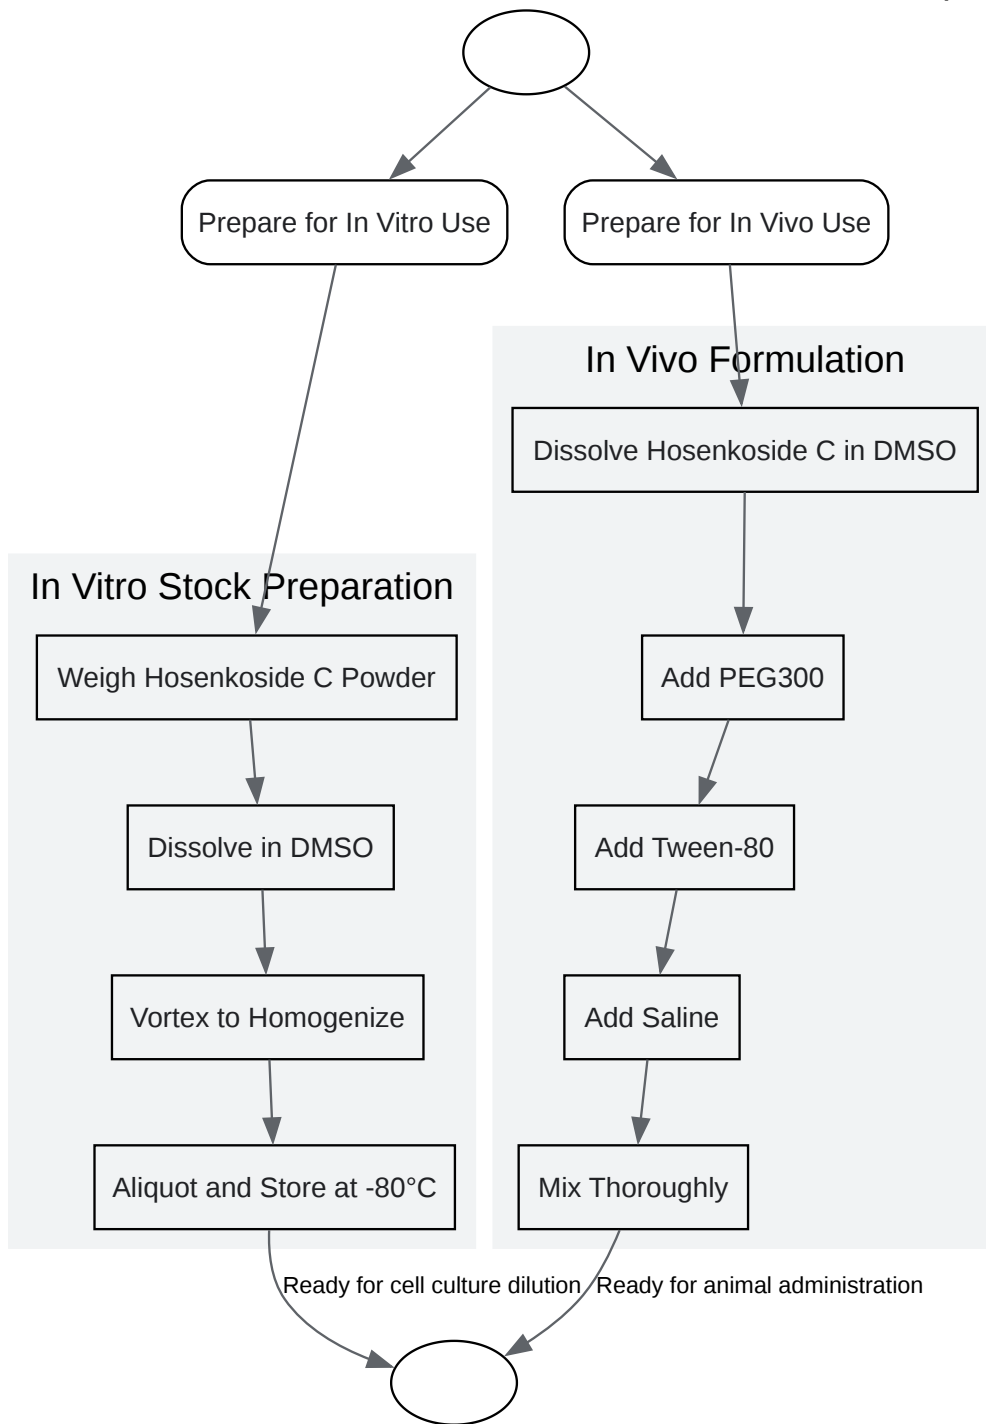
Prepare for In Vitro Use

Prepare for In Vivo Use

In Vivo Formulation

Dissolve Hosenkoside C in DMSO

Add PEG300

Add Tween-80

Add Saline

Mix Thoroughly

In Vitro Stock Preparation

Weigh Hosenkoside C Powder

Dissolve in DMSO

Vortex to Homogenize

Aliquot and Store at -80°C

Ready for cell culture dilution

Ready for animal administration